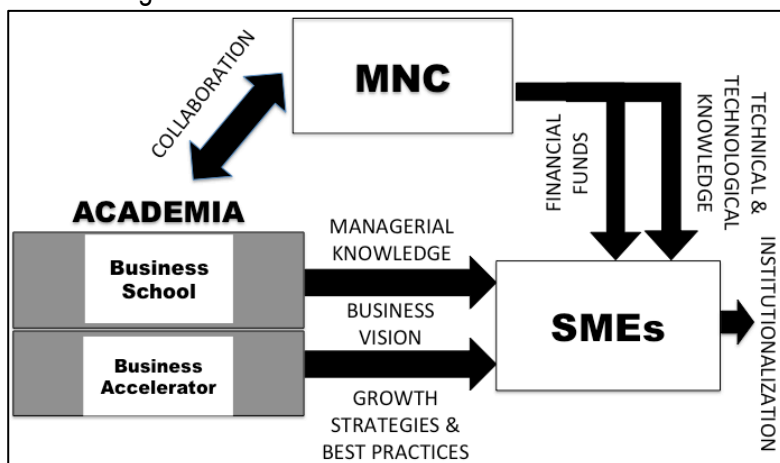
MNC

COLLABORATION

FINANCIAL FUNDS

TECHNICAL & TECHNOLOGICAL KNOWLEDGE

ACADEMIA

Business School

Business Accelerator

MANAGERIAL KNOWLEDGE

BUSINESS VISION

GROWTH STRATEGIES & BEST PRACTICES

SMEs

INSTITUTIONALIZATION